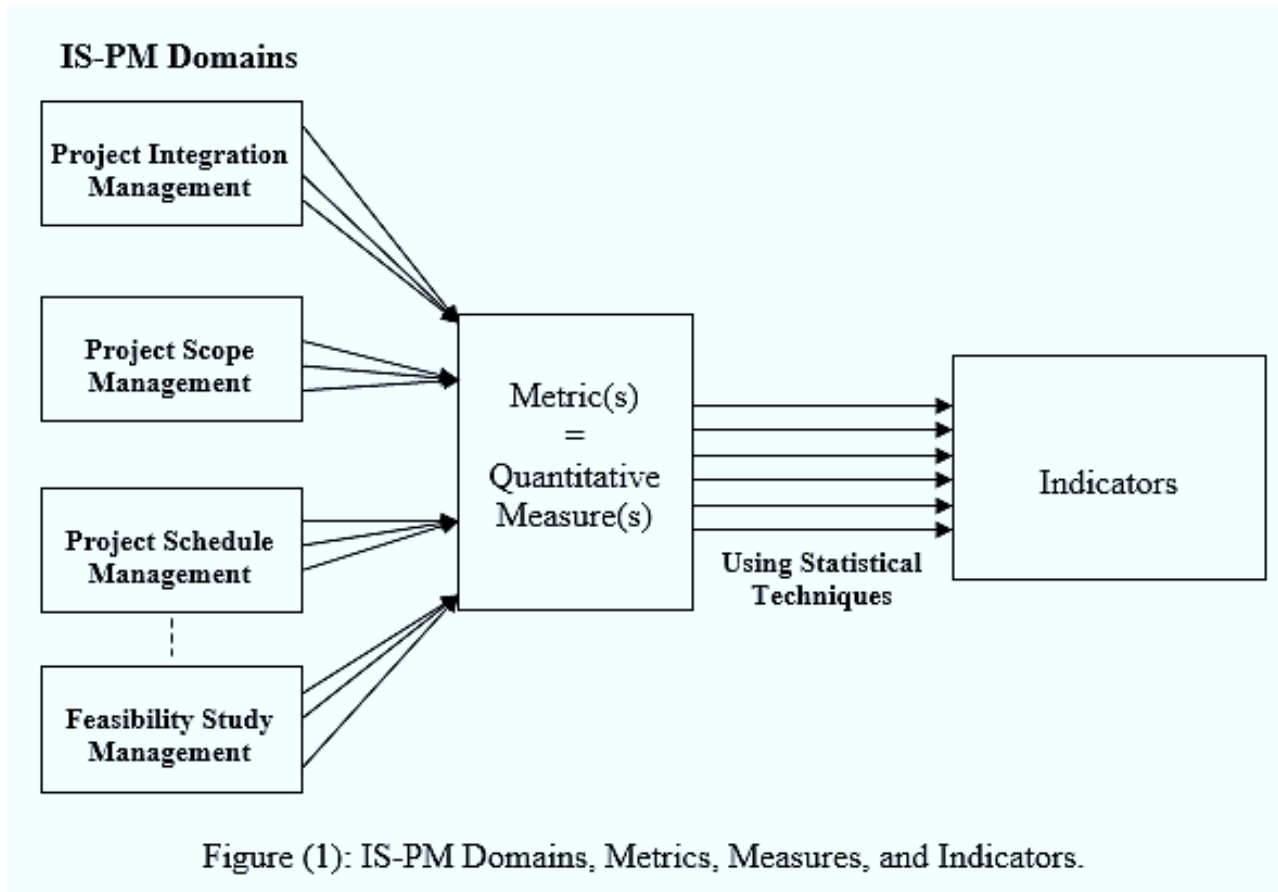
IS-PM Domains

Project Integration Management

Project Scope Management

Project Schedule Management

Feasibility Study Management

Metric(s) = Quantitative Measure(s)

Using Statistical Techniques

Indicators

Figure (1): IS-PM Domains, Metrics, Measures, and Indicators.